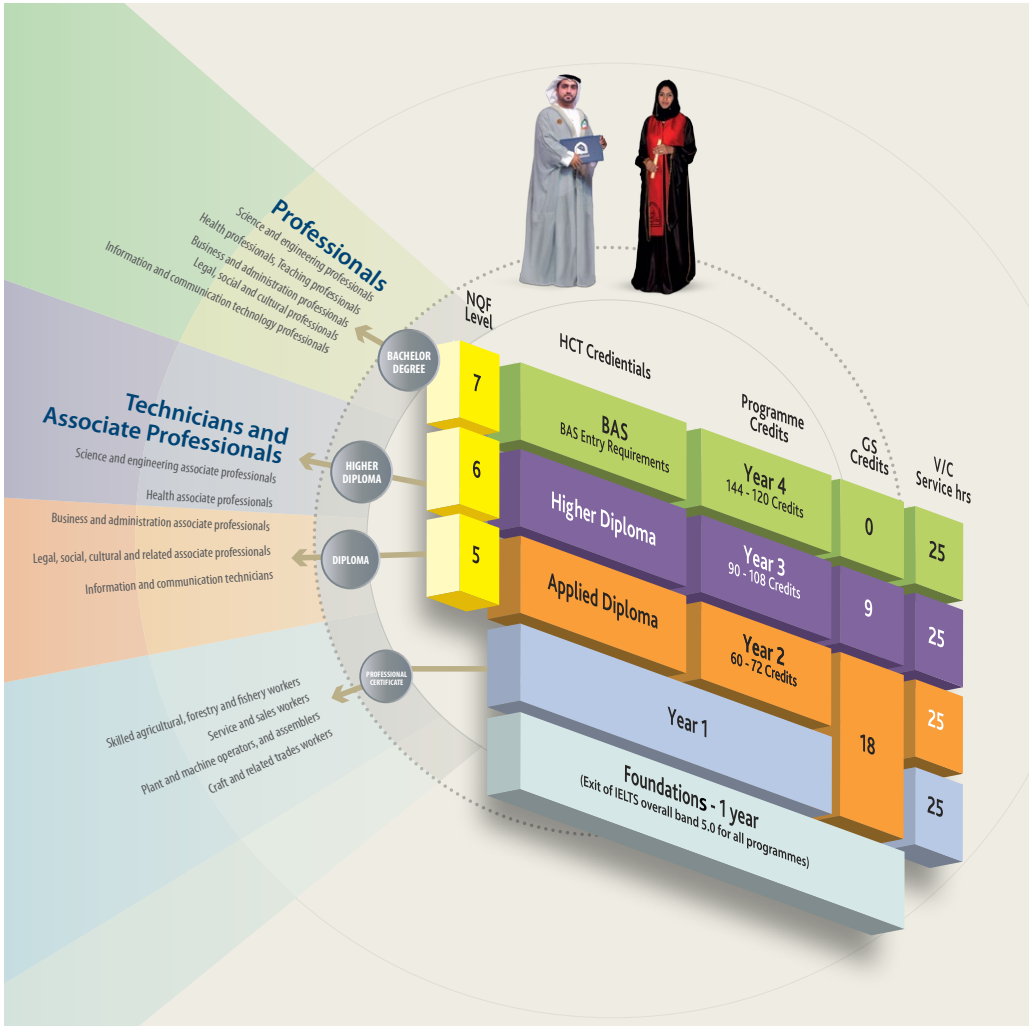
Professionals
Science and engineering professionals
Health professionals; Teaching professionals
Business and administration professionals
Legal, social and cultural professionals
Information and communication technology professionals

Technicians and Associate Professionals
Science and engineering associate professionals
Health associate professionals
Business and administration associate professionals
Legal, social, cultural and related associate professionals
Information and communication technicians

Skilled agricultural, forestry and fishery workers
Service and sales workers
Plant and machine operators, and assemblers
Craft and related trades workers

BACHELOR DEGREE
HIGHER DIPLOMA
DIPLOMA
PROFESSIONAL CERTIFICATE

| NQF Level | HCT Credientials | Programme Credits | GS Credits | V/C Service hrs |
|---|---|---|---|---|
| 7 | BAS BAS Entry Requirements | Year 4 144 - 120 Credits | 0 | 25 |
| 6 | Higher Diploma | Year 3 90 - 108 Credits | 9 | 25 |
| 5 | Applied Diploma | Year 2 60 - 72 Credits | 18 | 25 |
| | Year 1 | | | 25 |

Foundations - 1 year
(Exit of IELTS overall band 5.0 for all programmes)